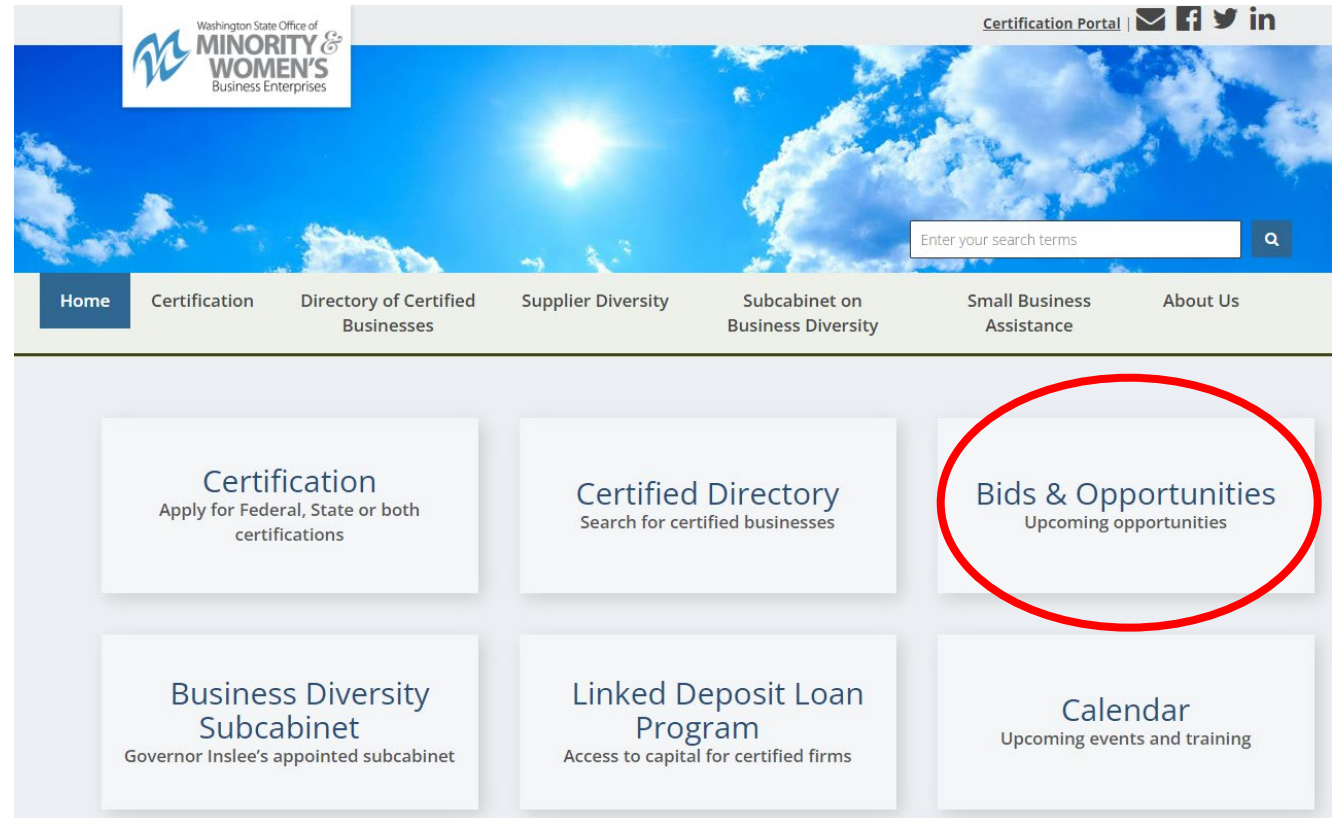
Washington State Office of
MINORITY &
WOMEN'S
Business Enterprises

Certification Portal |

Enter your search terms

Home
Certification
Directory of Certified Businesses
Supplier Diversity
Subcabinet on Business Diversity
Small Business Assistance
About Us

Certification
Apply for Federal, State or both certifications

Certified Directory
Search for certified businesses

Bids & Opportunities
Upcoming opportunities

Business Diversity Subcabinet
Governor Inslee's appointed subcabinet

Linked Deposit Loan Program
Access to capital for certified firms

Calendar
Upcoming events and training